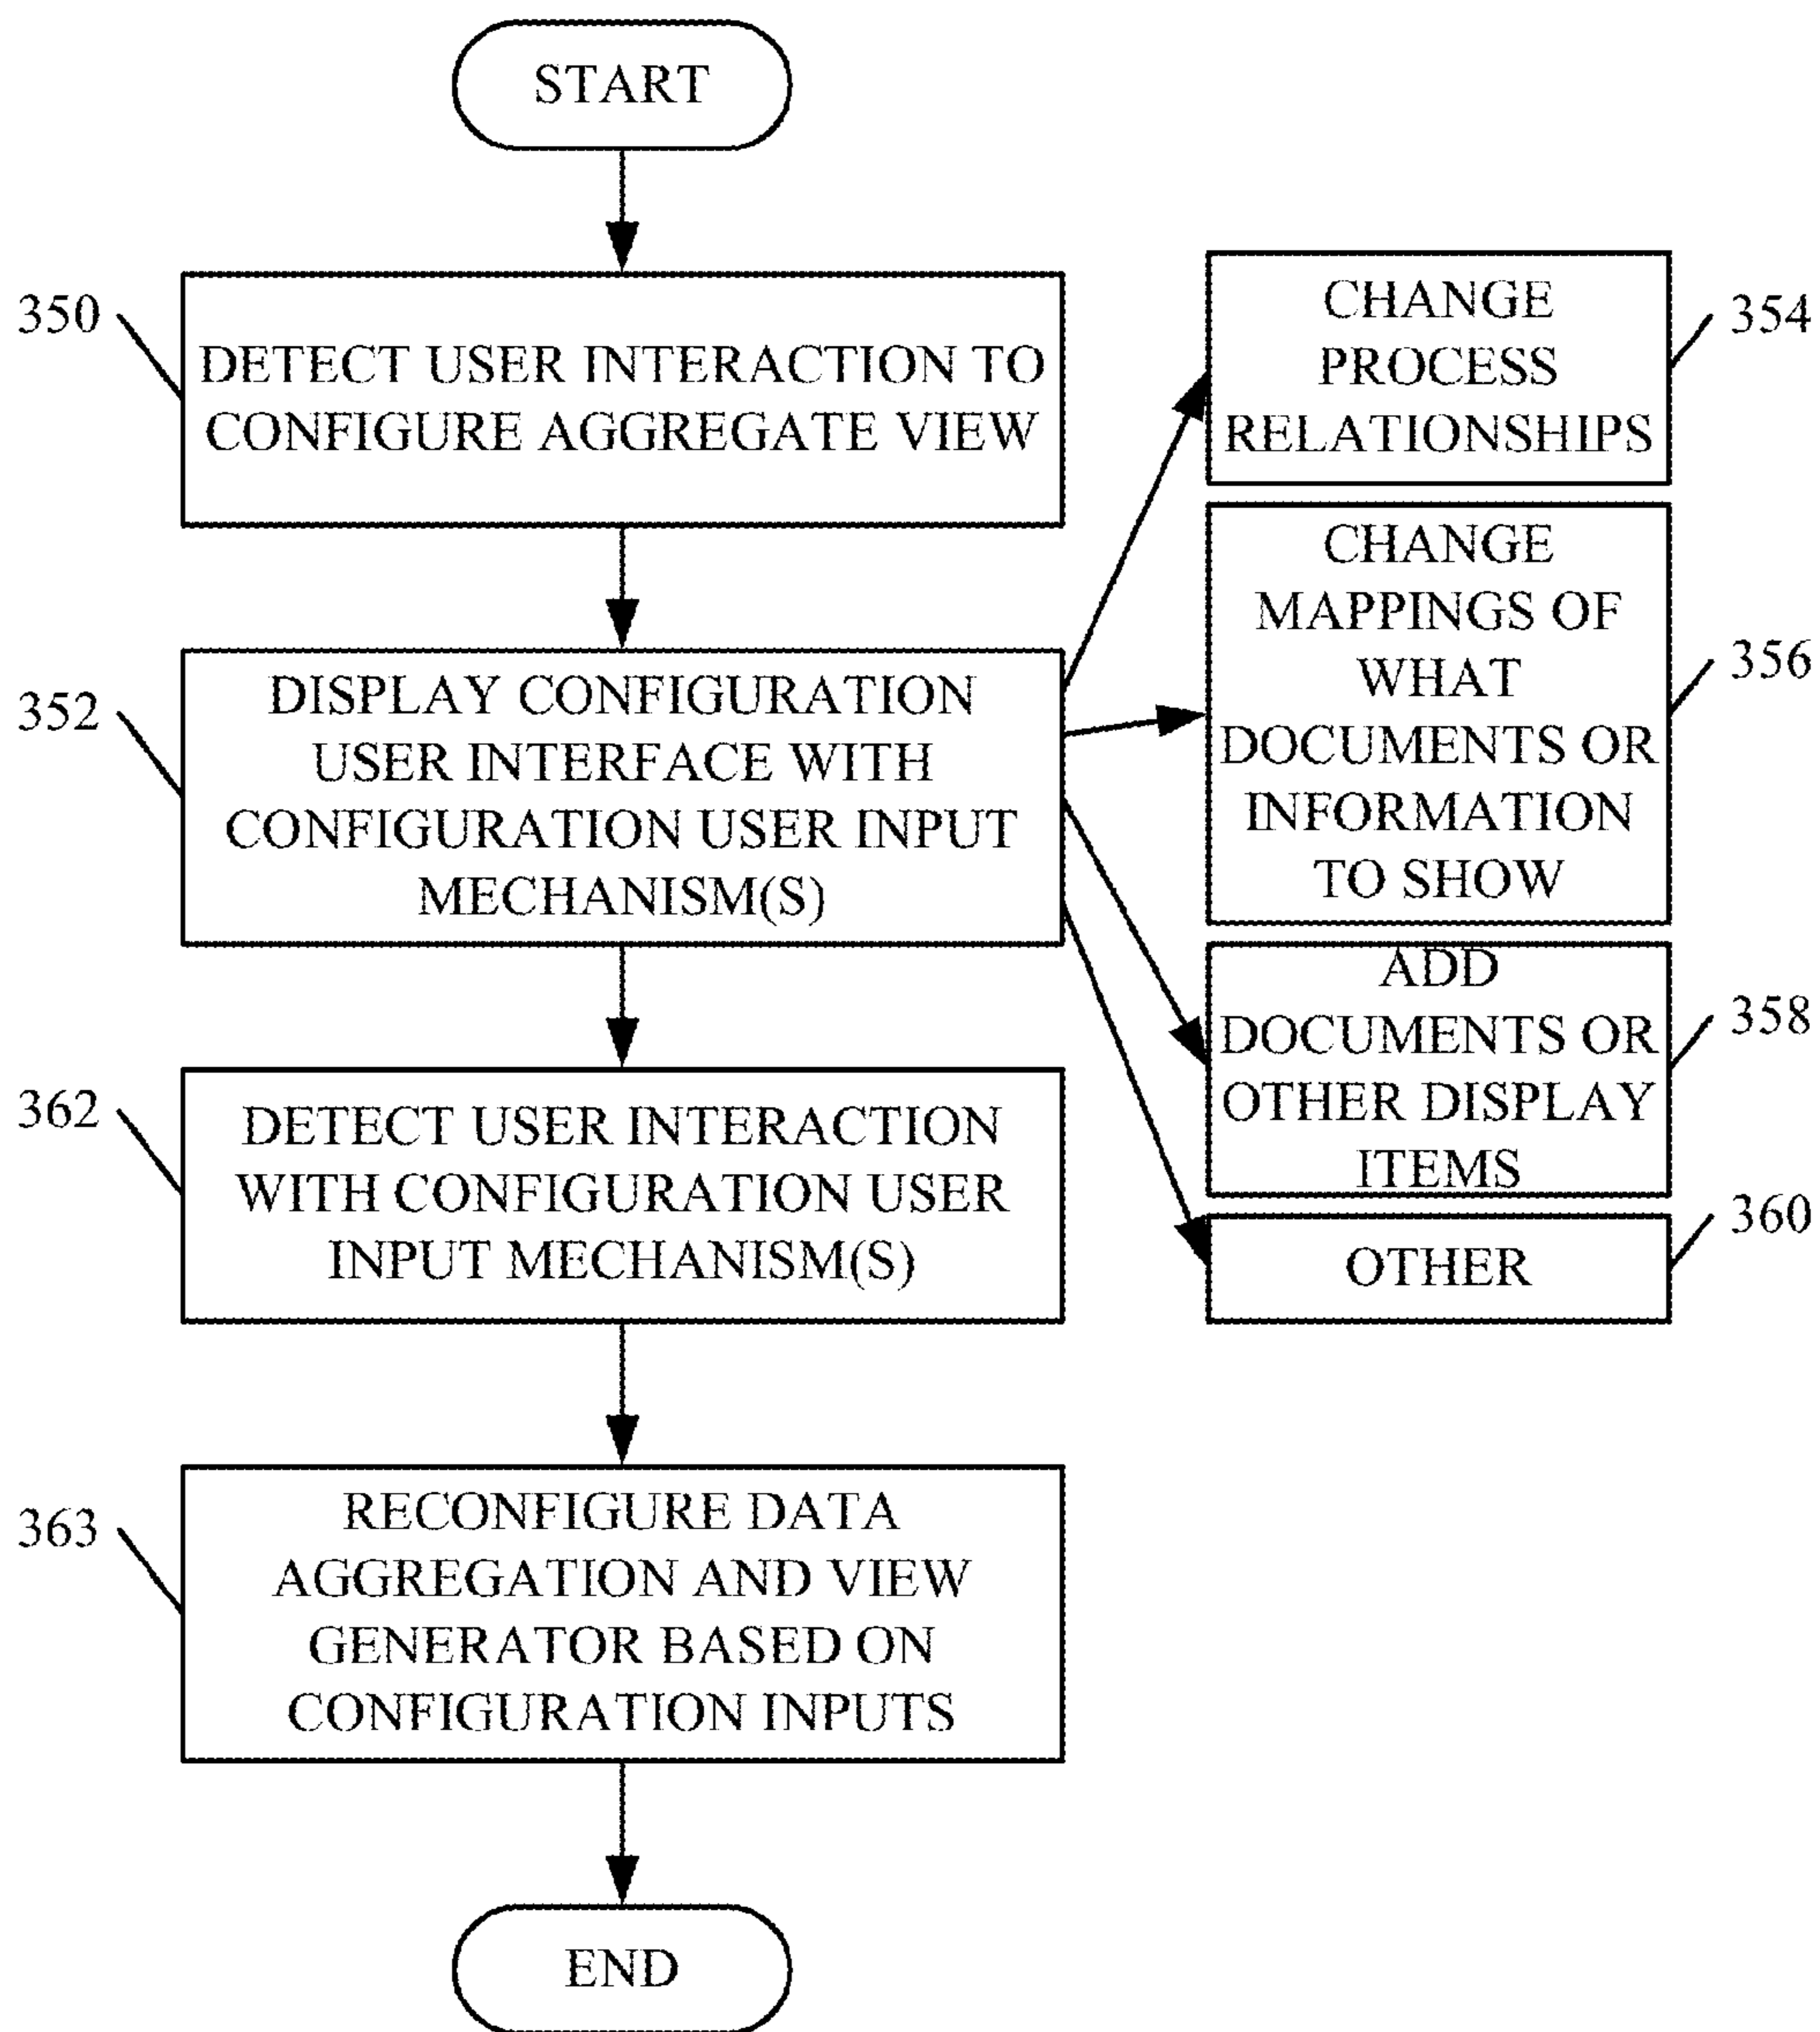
START

350
DETECT USER INTERACTION TO CONFIGURE AGGREGATE VIEW

352
DISPLAY CONFIGURATION USER INTERFACE WITH CONFIGURATION USER INPUT MECHANISM(S)

CHANGE PROCESS RELATIONSHIPS
354

CHANGE MAPPINGS OF WHAT DOCUMENTS OR INFORMATION TO SHOW
356

ADD DOCUMENTS OR OTHER DISPLAY ITEMS
358

OTHER
360

362
DETECT USER INTERACTION WITH CONFIGURATION USER INPUT MECHANISM(S)

363
RECONFIGURE DATA AGGREGATION AND VIEW GENERATOR BASED ON CONFIGURATION INPUTS

END